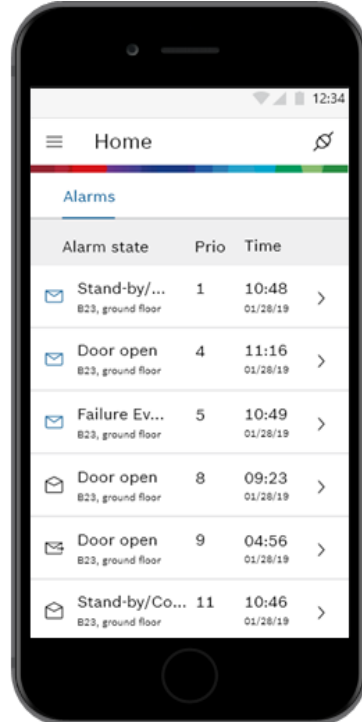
12:34

Home

Alarms

| Alarm state | Prio | Time |
|---|---|---|
| Stand-by/... B23, ground floor | 1 | 10:48 01/28/19 |
| Door open B23, ground floor | 4 | 11:16 01/28/19 |
| Failure Ev... B23, ground floor | 5 | 10:49 01/28/19 |
| Door open B23, ground floor | 8 | 09:23 01/28/19 |
| Door open B23, ground floor | 9 | 04:56 01/28/19 |
| Stand-by/Co... B23, ground floor | 11 | 10:46 01/28/19 |